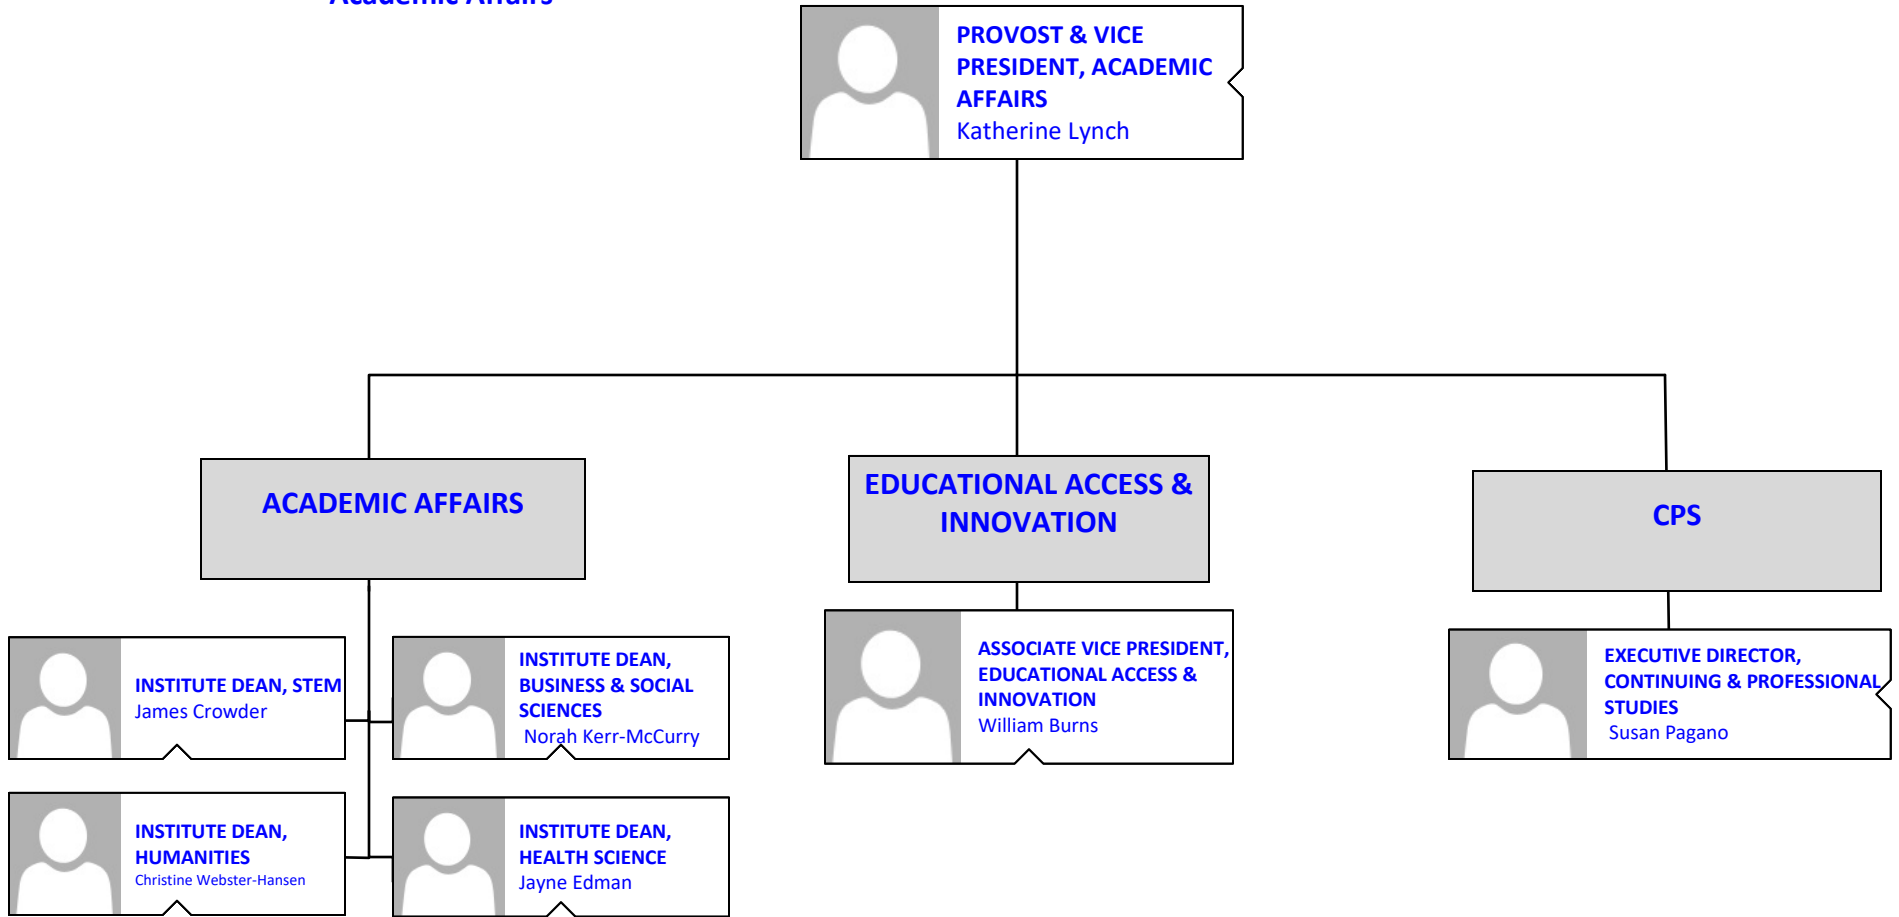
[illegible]

PROVOST & VICE PRESIDENT, ACADEMIC AFFAIRS
Katherine Lynch

ACADEMIC AFFAIRS

EDUCATIONAL ACCESS & INNOVATION

CPS

INSTITUTE DEAN, STEM
James Crowder

INSTITUTE DEAN, BUSINESS & SOCIAL SCIENCES
Norah Kerr-McCurry

ASSOCIATE VICE PRESIDENT, EDUCATIONAL ACCESS & INNOVATION
William Burns

EXECUTIVE DIRECTOR, CONTINUING & PROFESSIONAL STUDIES
Susan Pagano

INSTITUTE DEAN, HUMANITIES
Christine Webster-Hansen

INSTITUTE DEAN, HEALTH SCIENCE
Jayne Edman